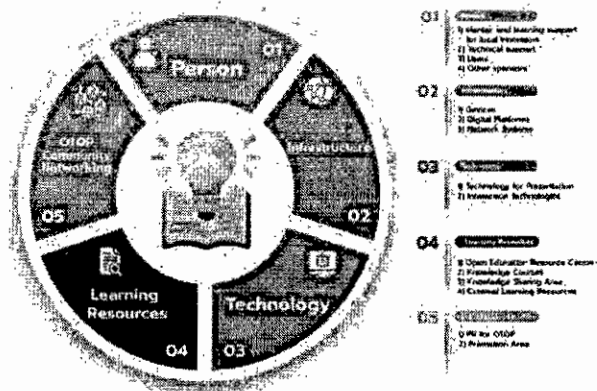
Person
01

Infrastructure
02

Technology
03

Learning Resources
04

OTOP Community Networking
05

01 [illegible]
1) Mentor and learning support for local innovators
2) Technical support
3) Users
4) Other sponsors

02 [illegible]
1) Devices
2) Digital Platforms
3) Network Systems

03 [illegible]
1) Technology for Presentation
2) Interactive Technologies

04 Learning Resources
1) Open Education Resource Center
2) Knowledge Content
3) Knowledge Sharing Area
4) External Learning Resources

05 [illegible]
1) PR for OTOP
2) Promotion Area